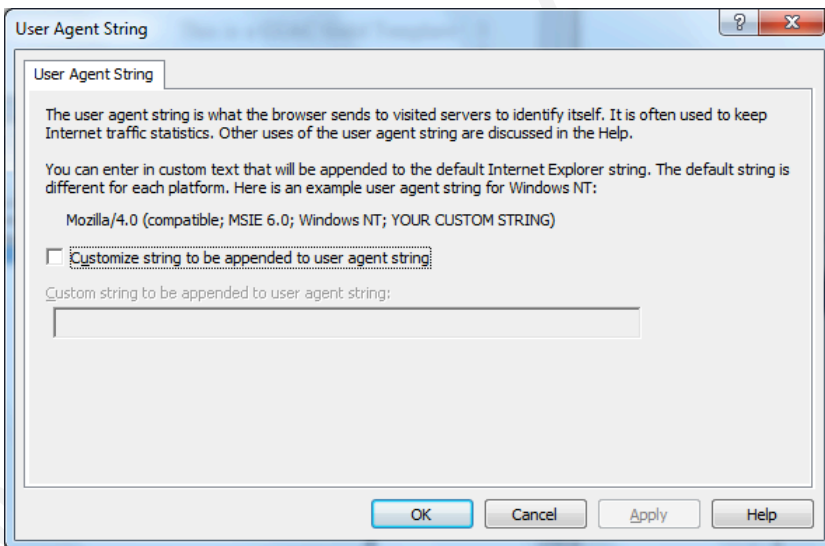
User Agent String

?

X

User Agent String

The user agent string is what the browser sends to visited servers to identify itself. It is often used to keep Internet traffic statistics. Other uses of the user agent string are discussed in the Help.

You can enter in custom text that will be appended to the default Internet Explorer string. The default string is different for each platform. Here is an example user agent string for Windows NT:

Mozilla/4.0 (compatible; MSIE 6.0; Windows NT; YOUR CUSTOM STRING)

Customize string to be appended to user agent string

Custom string to be appended to user agent string:

OK

Cancel

Apply

Help